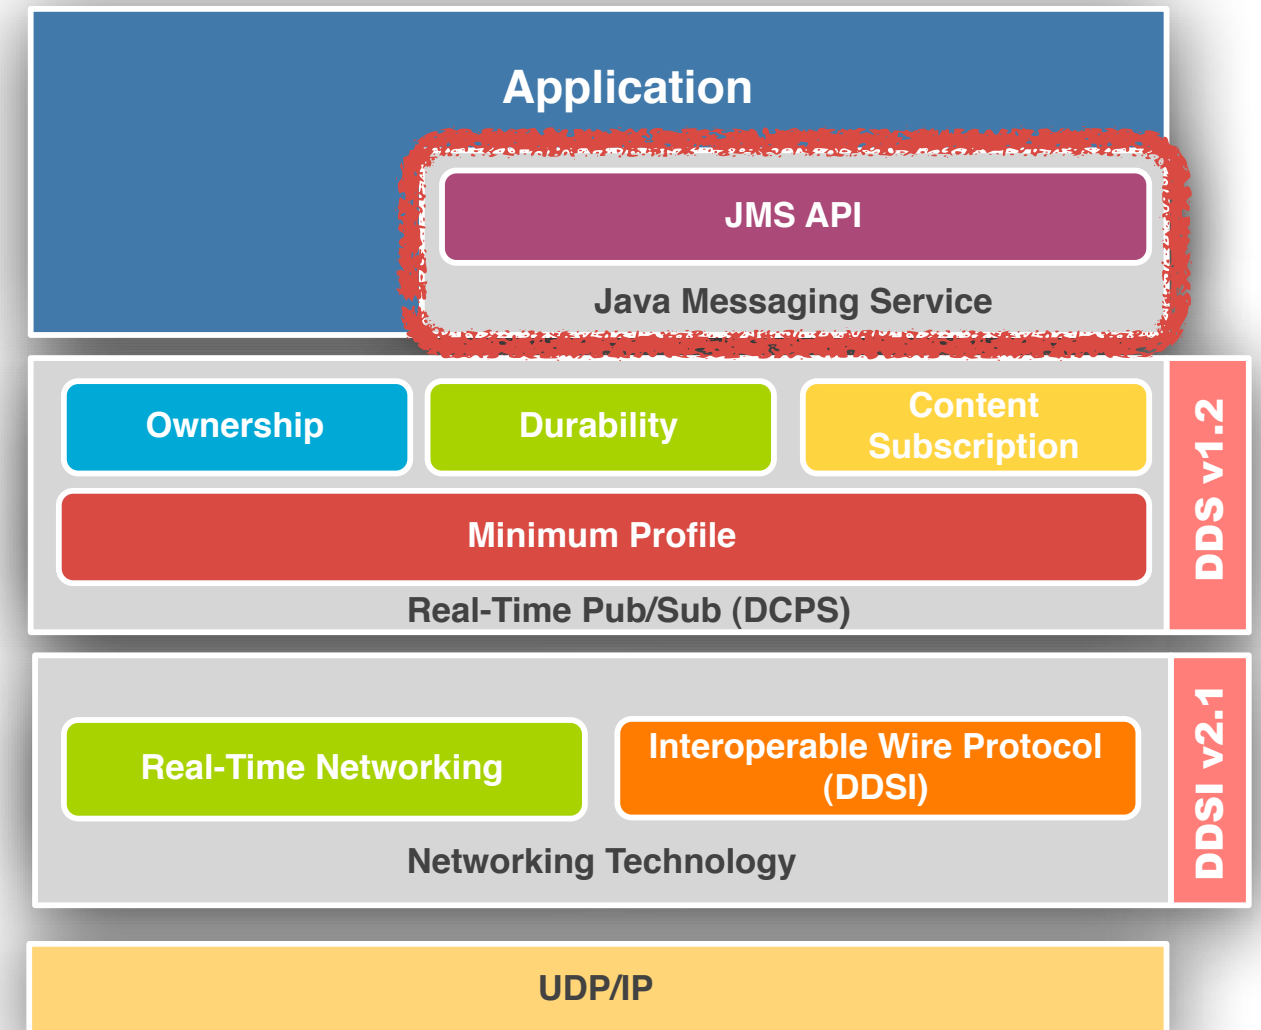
Application

JMS API

Java Messaging Service

Ownership

Durability

Content Subscription

Minimum Profile

Real-Time Pub/Sub (DCPS)

DDS v1.2

Real-Time Networking

Interoperable Wire Protocol (DDSI)

Networking Technology

DDSI v2.1

UDP/IP